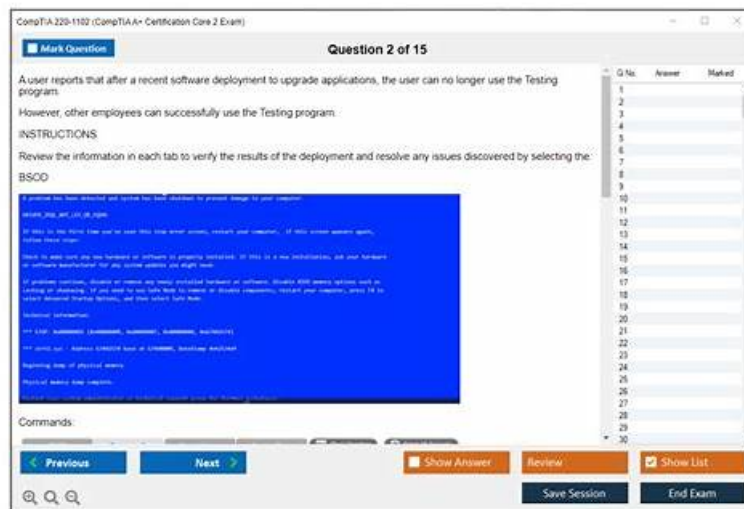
CompTIA 220-1102 (CompTIA A+ Certification Core 2 Exam)

Mark Question

Question 2 of 15

A user reports that after a recent software deployment to upgrade applications, the user can no longer use the Testing program.

However, other employees can successfully use the Testing program.

INSTRUCTIONS

Review the information in each tab to verify the results of the deployment and resolve any issues discovered by selecting the:

BSOD

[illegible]

Commands:

| Q No. | Answer | Marked |
|---|---|---|
| 1 | | |
| 2 | | |
| 3 | | |
| 4 | | |
| 5 | | |
| 6 | | |
| 7 | | |
| 8 | | |
| 9 | | |
| 10 | | |
| 11 | | |
| 12 | | |
| 13 | | |
| 14 | | |
| 15 | | |
| 16 | | |
| 17 | | |
| 18 | | |
| 19 | | |
| 20 | | |
| 21 | | |
| 22 | | |
| 23 | | |
| 24 | | |
| 25 | | |
| 26 | | |
| 27 | | |
| 28 | | |
| 29 | | |
| 30 | | |

Previous

Next

Show Answer

Review

Show List

Save Session

End Exam